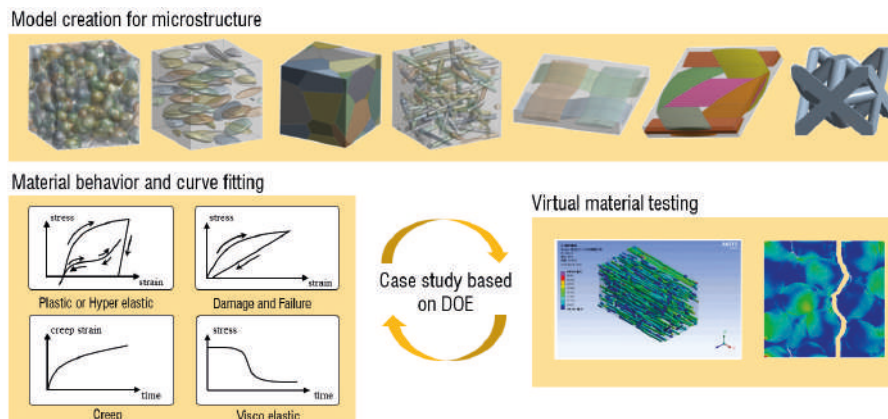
Model creation for microstructure

Material behavior and curve fitting

stress

strain

Plastic or Hyper elastic

stress

strain

Damage and Failure

creep strain

time

Creep

stress

time

Visco elastic

Case study based on DOE

Virtual material testing